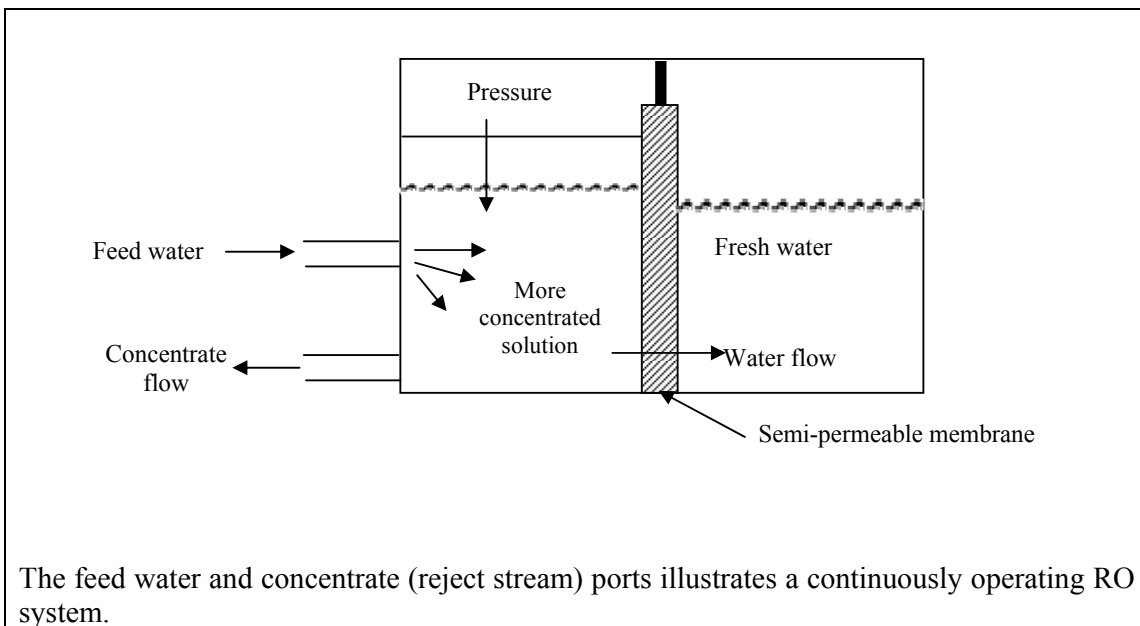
Pressure

Feed water

Fresh water

More concentrated solution

Concentrate flow

Water flow

Semi-permeable membrane

The feed water and concentrate (reject stream) ports illustrates a continuously operating RO system.